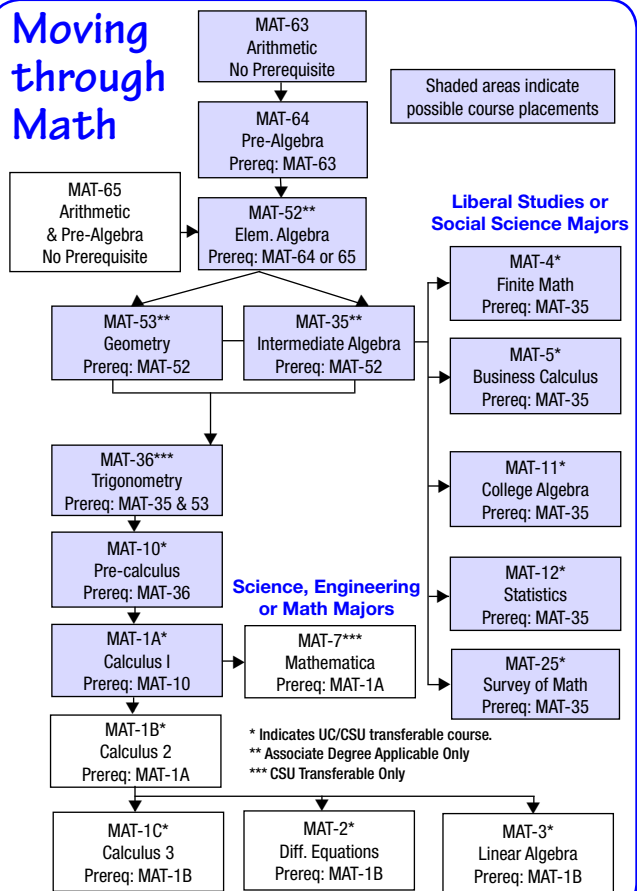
Moving through Math

MAT-63
Arithmetic
No Prerequisite

Shaded areas indicate possible course placements

MAT-64
Pre-Algebra
Prereq: MAT-63

MAT-65
Arithmetic
& Pre-Algebra
No Prerequisite

MAT-52**
Elem. Algebra
Prereq: MAT-64 or 65

Liberal Studies or Social Science Majors

MAT-4*
Finite Math
Prereq: MAT-35

MAT-53**
Geometry
Prereq: MAT-52

MAT-35**
Intermediate Algebra
Prereq: MAT-52

MAT-5*
Business Calculus
Prereq: MAT-35

MAT-36***
Trigonometry
Prereq: MAT-35 & 53

MAT-11*
College Algebra
Prereq: MAT-35

MAT-10*
Pre-calculus
Prereq: MAT-36

Science, Engineering or Math Majors

MAT-12*
Statistics
Prereq: MAT-35

MAT-1A*
Calculus I
Prereq: MAT-10

MAT-7***
Mathematica
Prereq: MAT-1A

MAT-25*
Survey of Math
Prereq: MAT-35

MAT-1B*
Calculus 2
Prereq: MAT-1A

* Indicates UC/CSU transferable course.
** Associate Degree Applicable Only
*** CSU Transferable Only

MAT-1C*
Calculus 3
Prereq: MAT-1B

MAT-2*
Diff. Equations
Prereq: MAT-1B

MAT-3*
Linear Algebra
Prereq: MAT-1B